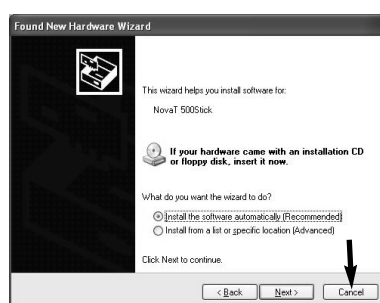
Found New Hardware Wizard

This wizard helps you install software for:

NovaT 500Stick

If your hardware came with an installation CD or floppy disk, insert it now.

What do you want the wizard to do?

Install the software automatically (Recommended)

Install from a list or specific location (Advanced)

Click Next to continue.

< Back Next > Cancel